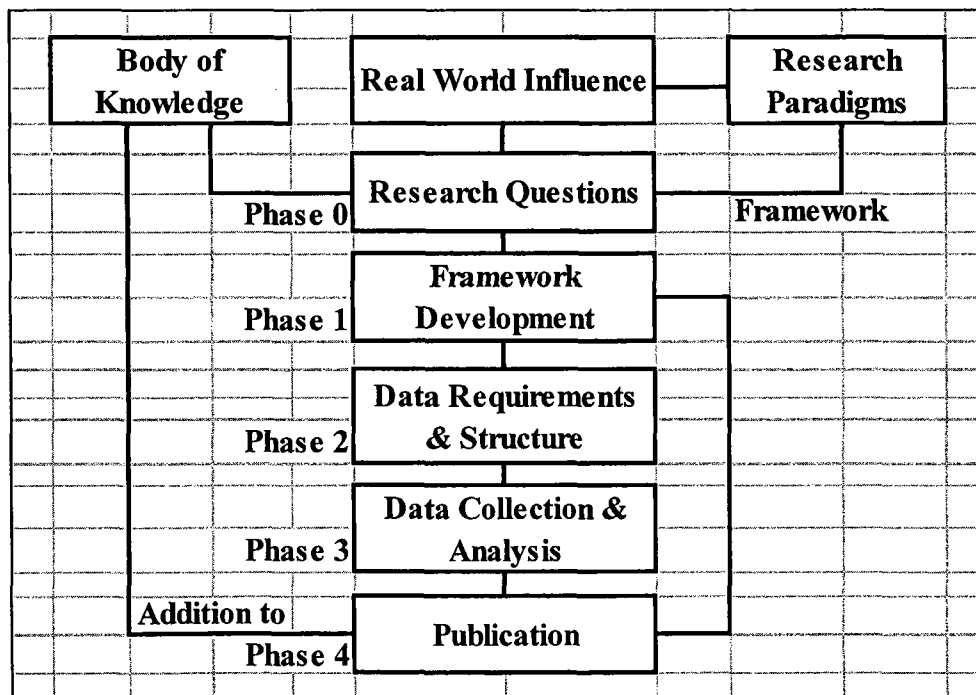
Body of Knowledge

Real World Influence

Research Paradigms

Research Questions

Phase 0

Framework

Framework Development

Phase 1

Data Requirements & Structure

Phase 2

Data Collection & Analysis

Phase 3

Addition to

Publication

Phase 4